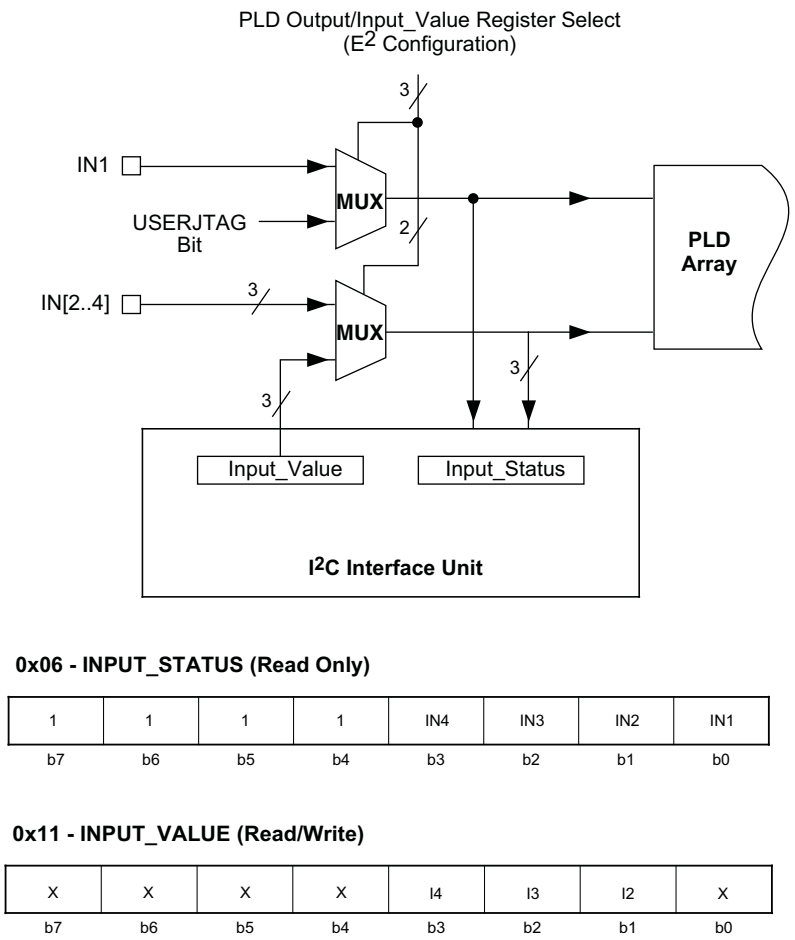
PLD Output/Input_Value Register Select
($E^2$ Configuration)

3

IN1

MUX

USERJTAG
Bit

2

PLD
Array

IN[2..4]

3

MUX

3

3

Input_Value

Input_Status

$I^2C$ Interface Unit

0x06 - INPUT_STATUS (Read Only)

| 1 | 1 | 1 | 1 | IN4 | IN3 | IN2 | IN1 |
|---|---|---|---|---|---|---|---|
| b7 | b6 | b5 | b4 | b3 | b2 | b1 | b0 |

0x11 - INPUT_VALUE (Read/Write)

| X | X | X | X | I4 | I3 | I2 | X |
|---|---|---|---|---|---|---|---|
| b7 | b6 | b5 | b4 | b3 | b2 | b1 | b0 |